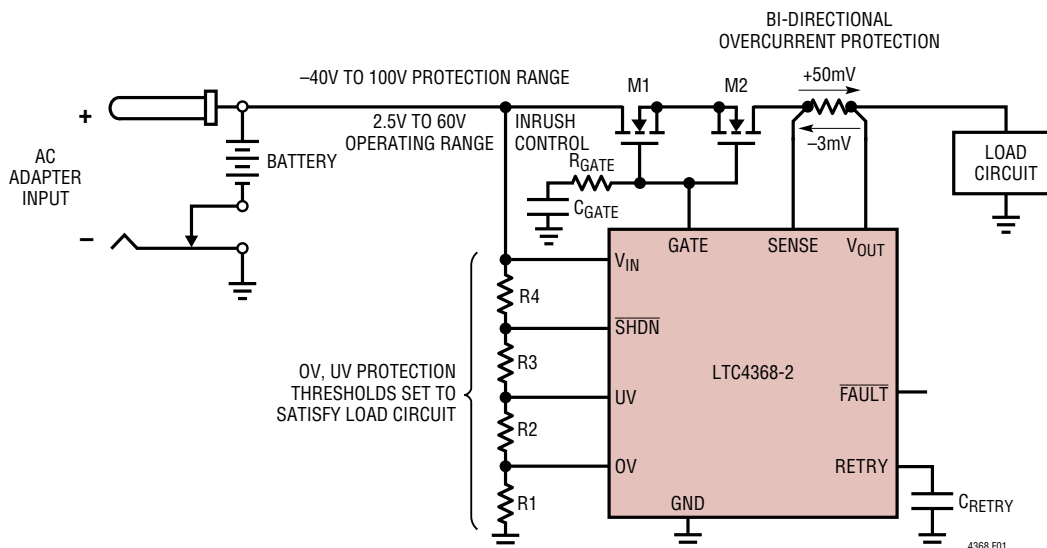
BI-DIRECTIONAL
OVERCURRENT PROTECTION

–40V TO 100V PROTECTION RANGE

M1

M2

+50mV

–3mV

+

AC
ADAPTER
INPUT

–

BATTERY

2.5V TO 60V
OPERATING RANGE

INRUSH
CONTROL

$R_{GATE}$

$C_{GATE}$

LOAD
CIRCUIT

GATE

SENSE

$V_{OUT}$

$V_{IN}$

R4

$\overline{SHDN}$

R3

OV, UV PROTECTION
THRESHOLDS SET TO
SATISFY LOAD CIRCUIT

LTC4368-2

UV

$\overline{FAULT}$

R2

OV

RETRY

R1

GND

$C_{RETRY}$

4368 F01